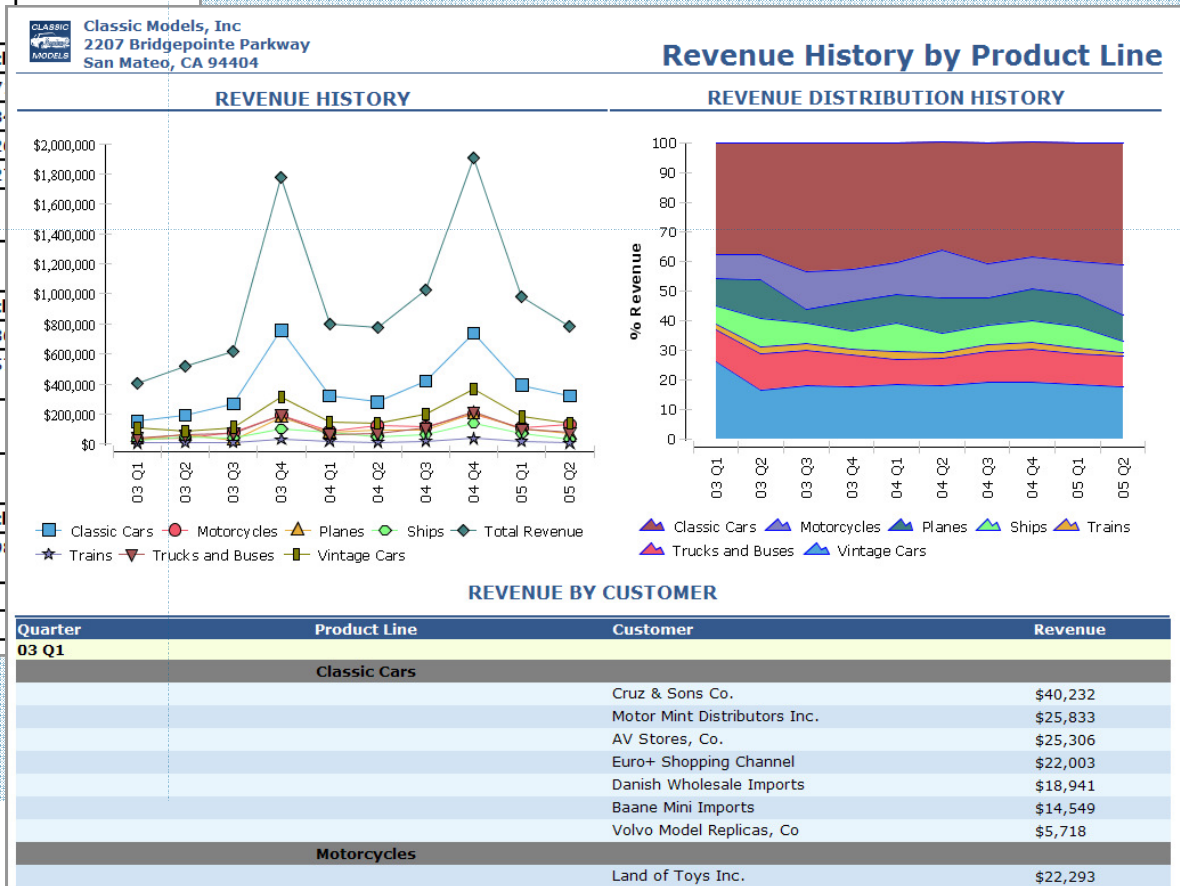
CLASSIC MODELS

Classic Models, Inc
2207 Bridgepointe Parkway
San Mateo, CA 94404

Revenue History by Product Line

REVENUE HISTORY

$2,000,000
$1,800,000
$1,600,000
$1,400,000
$1,200,000
$1,000,000
$800,000
$600,000
$400,000
$200,000
$0

03 Q1 03 Q2 03 Q3 03 Q4 04 Q1 04 Q2 04 Q3 04 Q4 05 Q1 05 Q2

Classic Cars Motorcycles Planes Ships Total Revenue
Trains Trucks and Buses Vintage Cars

REVENUE DISTRIBUTION HISTORY

100
90
80
70
60
50
40
30
20
10
0

% Revenue

03 Q1 03 Q2 03 Q3 03 Q4 04 Q1 04 Q2 04 Q3 04 Q4 05 Q1 05 Q2

Classic Cars Motorcycles Planes Ships Trains
Trucks and Buses Vintage Cars

REVENUE BY CUSTOMER

| Quarter | Product Line | Customer | Revenue |
|---|---|---|---|
| 03 Q1 | | | |
| | Classic Cars | | |
| | | Cruz & Sons Co. | $40,232 |
| | | Motor Mint Distributors Inc. | $25,833 |
| | | AV Stores, Co. | $25,306 |
| | | Euro+ Shopping Channel | $22,003 |
| | | Danish Wholesale Imports | $18,941 |
| | | Baane Mini Imports | $14,549 |
| | | Volvo Model Replicas, Co | $5,718 |
| | Motorcycles | | |
| | | Land of Toys Inc. | $22,293 |